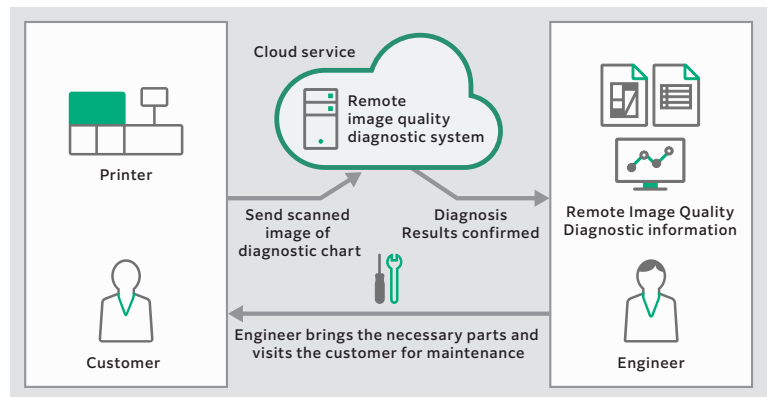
Cloud service

Remote image quality diagnostic system

Printer

Send scanned image of diagnostic chart

Diagnosis Results confirmed

Remote Image Quality Diagnostic information

Customer

Engineer brings the necessary parts and visits the customer for maintenance

Engineer